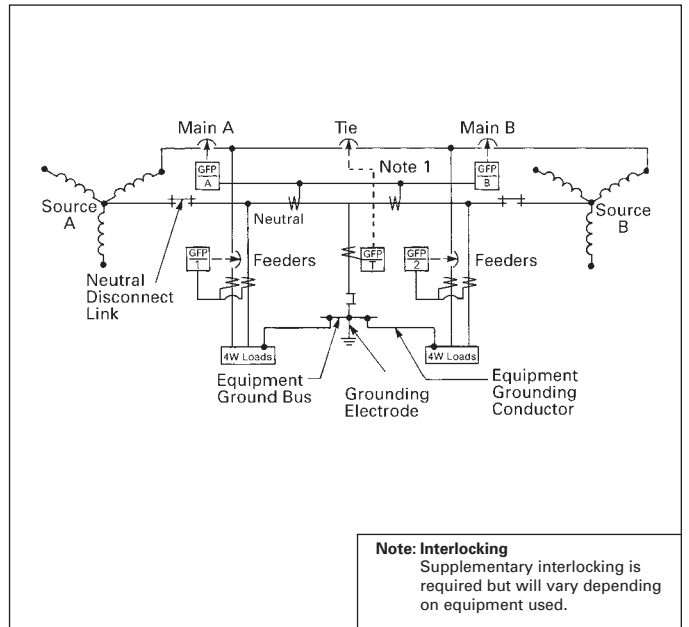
Main A

Tie

Main B

Note 1

GFP A

GFP B

Source A

Neutral

Source B

GFP 1

Feeders

GFP T

GFP 2

Feeders

Neutral Disconnect Link

4W Loads

4W Loads

Equipment Ground Bus

Grounding Electrode

Equipment Grounding Conductor

Note: Interlocking
Supplementary interlocking is required but will vary depending on equipment used.